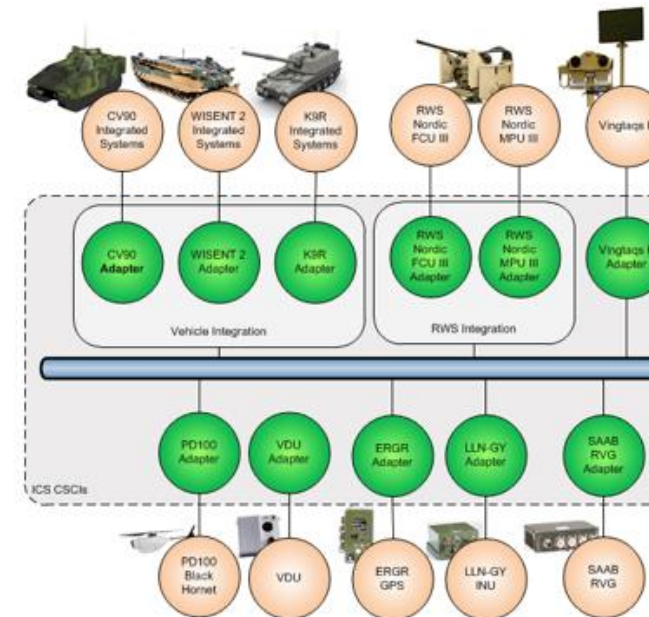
CV90 Integrated Systems

WISENT 2 Integrated Systems

K9R Integrated Systems

RWS Nordic FCU III

RWS Nordic MPU III

Vingtaqs I

CV90 Adapter

WISENT 2 Adapter

K9R Adapter

RWS Nordic FCU III Adapter

RWS Nordic MPU III Adapter

Vingtaqs I Adapter

Vehicle Integration

RWS Integration

PD100 Adapter

VDU Adapter

ERGR Adapter

LLN-GY Adapter

SAAB RVG Adapter

ICS CSCIs

PD100 Black Hornet

VDU

ERGR GPS

LLN-GY INU

SAAB RVG